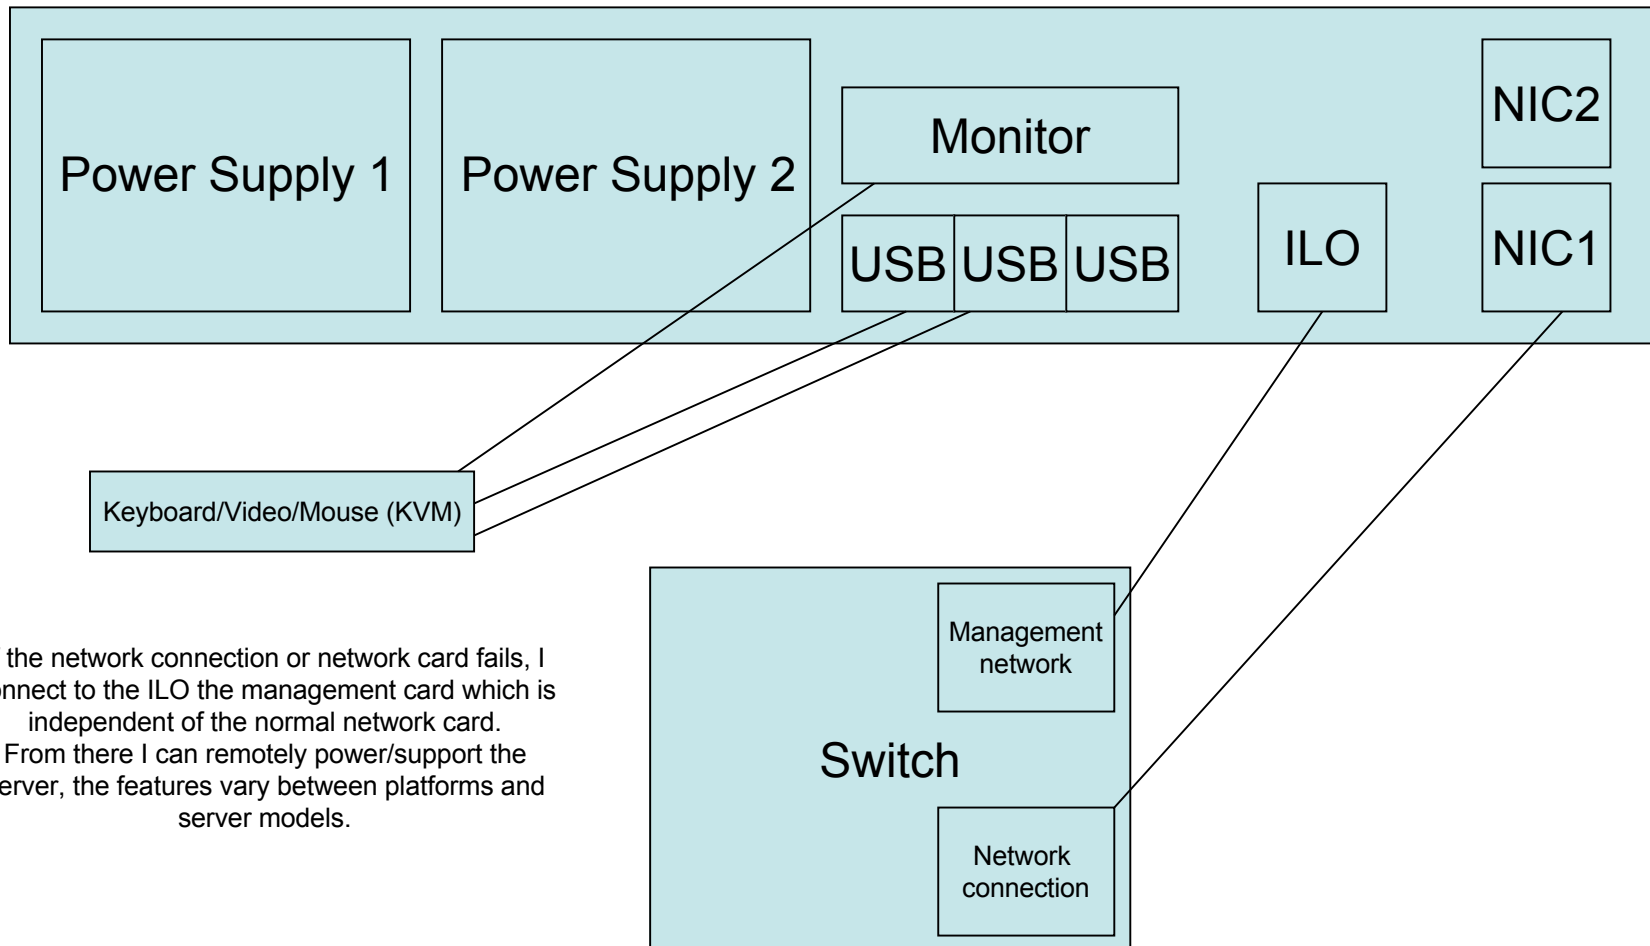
Power Supply 1

Power Supply 2

Monitor

USB USB USB

ILO

NIC2

NIC1

Keyboard/Video/Mouse (KVM)

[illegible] the network connection or network card fails, I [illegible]onnect to the ILO the management card which is independent of the normal network card. From there I can remotely power/support the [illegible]erver, the features vary between platforms and server models.

Management network

Switch

Network connection